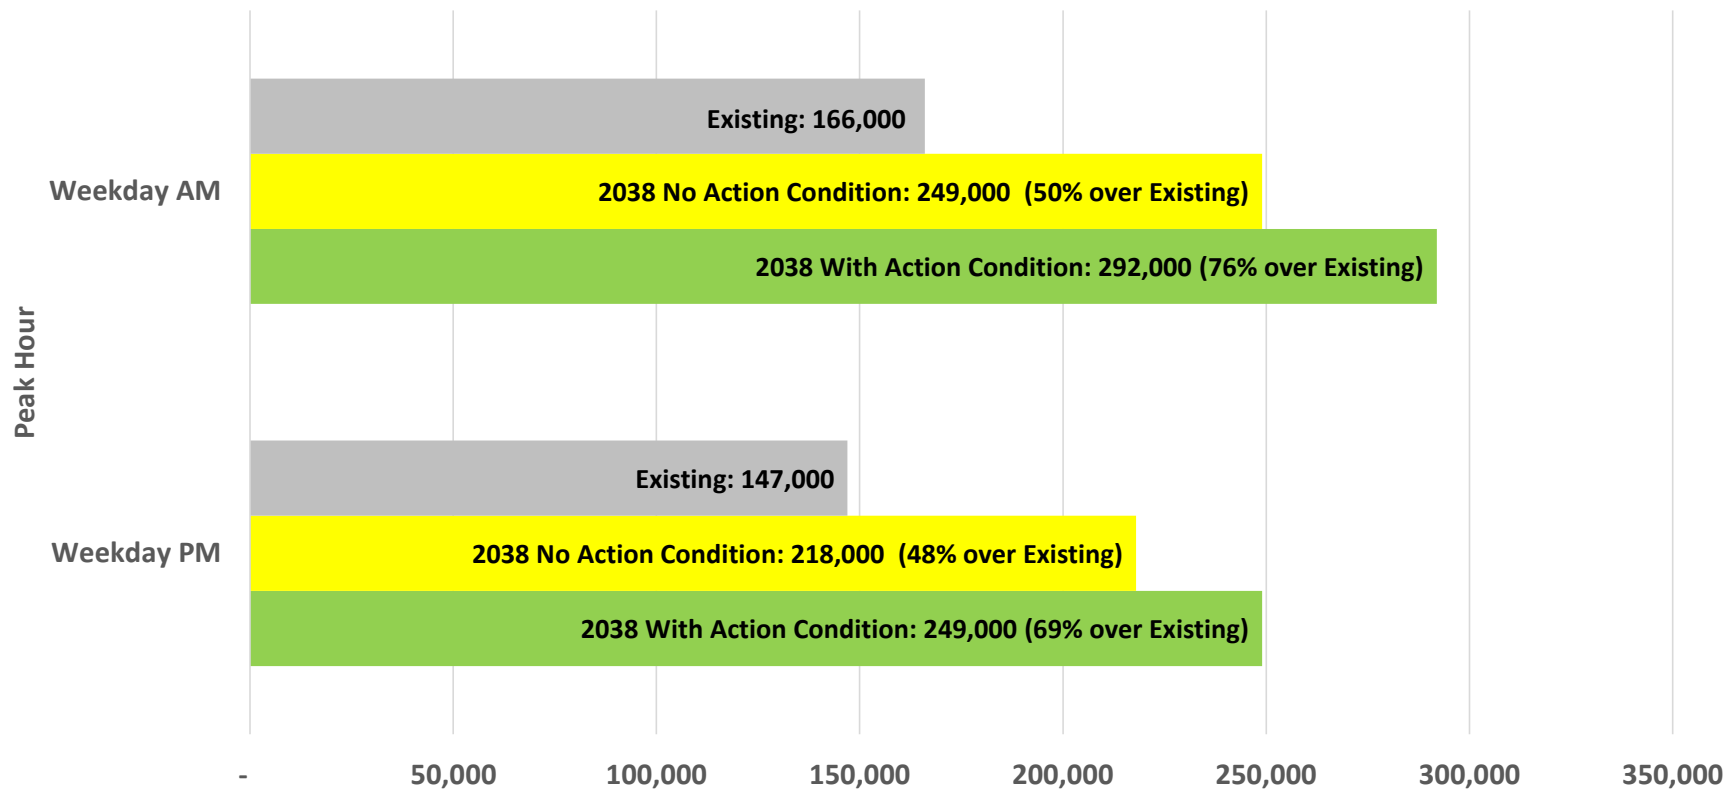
Peak Hour

Weekday AM

Existing: 166,000

2038 No Action Condition: 249,000 (50% over Existing)

2038 With Action Condition: 292,000 (76% over Existing)

Weekday PM

Existing: 147,000

2038 No Action Condition: 218,000 (48% over Existing)

2038 With Action Condition: 249,000 (69% over Existing)

- 50,000 100,000 150,000 200,000 250,000 300,000 350,000